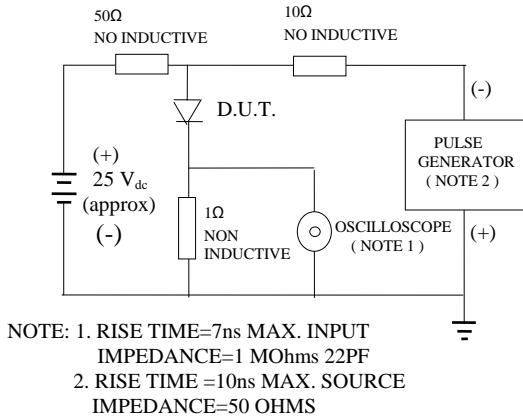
50Ω
NO INDUCTIVE

10Ω
NO INDUCTIVE

D.U.T.

(-)

PULSE GENERATOR
( NOTE 2 )

(+)
25 $V_{dc}$
(approx)
(-)

1Ω
NON INDUCTIVE

OSCILLOSCOPE
( NOTE 1 )

(+)

NOTE: 1. RISE TIME=7ns MAX. INPUT IMPEDANCE=1 MOhms 22PF
2. RISE TIME =10ns MAX. SOURCE IMPEDANCE=50 OHMS